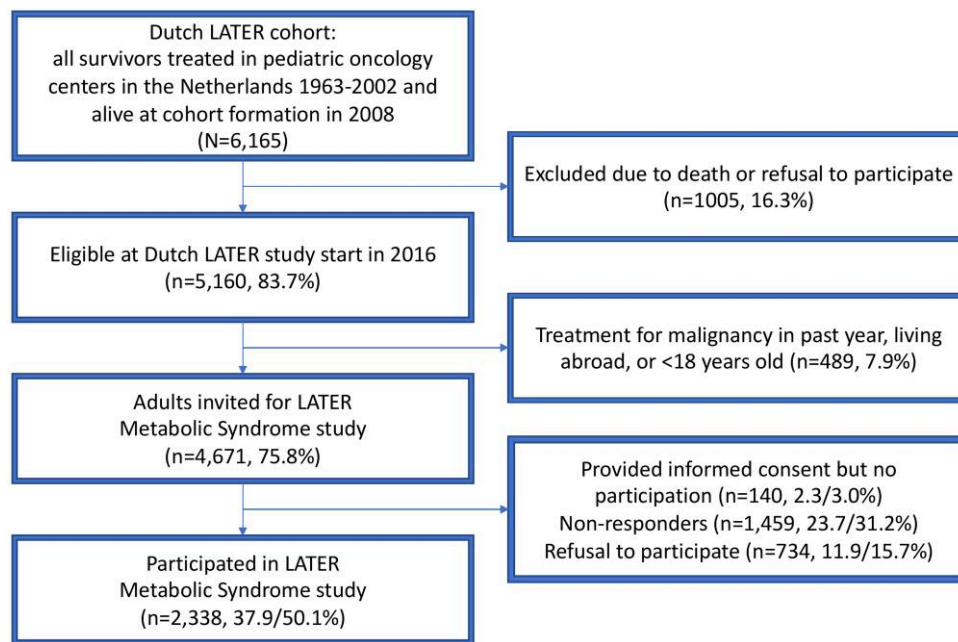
Dutch LATER cohort:
all survivors treated in pediatric oncology centers in the Netherlands 1963-2002 and alive at cohort formation in 2008
(N=6,165)

Excluded due to death or refusal to participate
(n=1005, 16.3%)

Eligible at Dutch LATER study start in 2016
(n=5,160, 83.7%)

Treatment for malignancy in past year, living abroad, or <18 years old (n=489, 7.9%)

Adults invited for LATER
Metabolic Syndrome study
(n=4,671, 75.8%)

Provided informed consent but no participation (n=140, 2.3/3.0%)
Non-responders (n=1,459, 23.7/31.2%)
Refusal to participate (n=734, 11.9/15.7%)

Participated in LATER
Metabolic Syndrome study
(n=2,338, 37.9/50.1%)